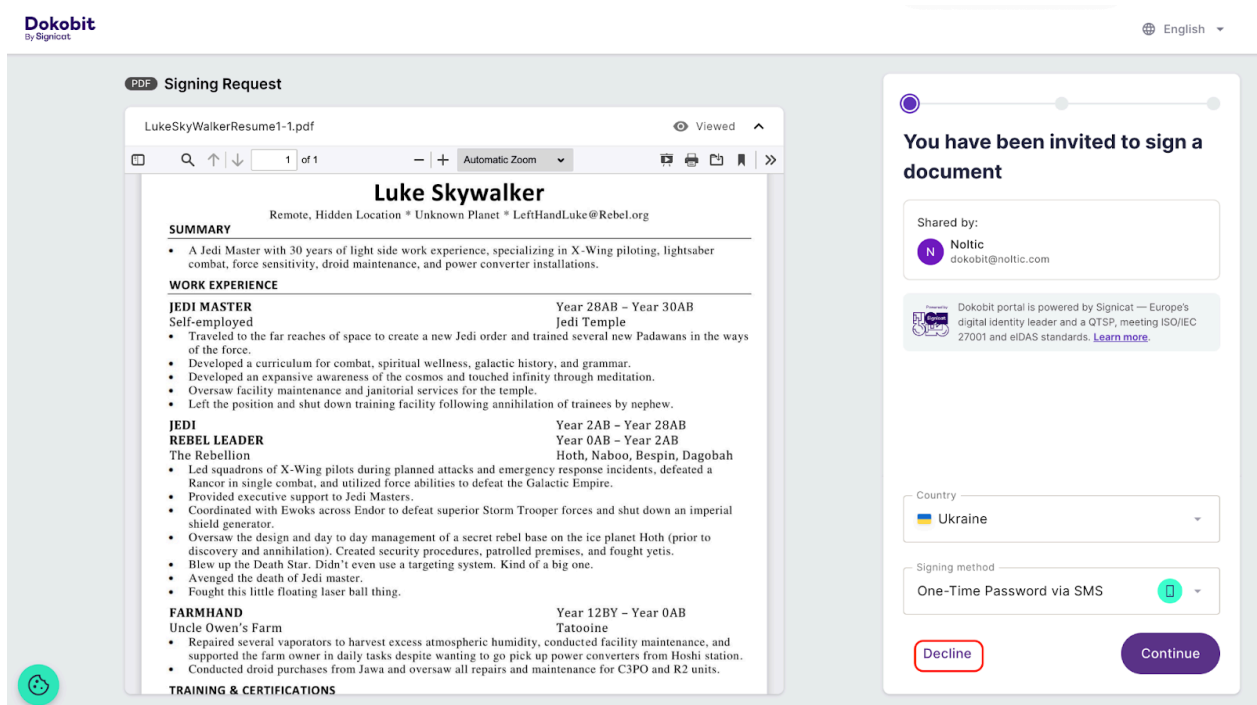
Dokobit
By Signicat

English

PDF Signing Request

LukeSkyWalkerResume1-1.pdf

Viewed

1 of 1

Automatic Zoom

Luke Skywalker

Remote, Hidden Location * Unknown Planet * LeftHandLuke@Rebel.org

SUMMARY

- A Jedi Master with 30 years of light side work experience, specializing in X-Wing piloting, lightsaber combat, force sensitivity, droid maintenance, and power converter installations.

WORK EXPERIENCE

JEDI MASTER Year 28AB – Year 30AB
Self-employed Jedi Temple

- Traveled to the far reaches of space to create a new Jedi order and trained several new Padawans in the ways of the force.
- Developed a curriculum for combat, spiritual wellness, galactic history, and grammar.
- Developed an expansive awareness of the cosmos and touched infinity through meditation.
- Oversaw facility maintenance and janitorial services for the temple.
- Left the position and shut down training facility following annihilation of trainees by nephew.

JEDI Year 2AB – Year 28AB
REBEL LEADER Year 0AB – Year 2AB
The Rebellion Hoth, Naboo, Bespin, Dagobah

- Led squadrons of X-Wing pilots during planned attacks and emergency response incidents, defeated a Rancor in single combat, and utilized force abilities to defeat the Galactic Empire.
- Provided executive support to Jedi Masters.
- Coordinated with Ewoks across Endor to defeat superior Storm Trooper forces and shut down an imperial shield generator.
- Oversaw the design and day to day management of a secret rebel base on the ice planet Hoth (prior to discovery and annihilation). Created security procedures, patrolled premises, and fought yetis.
- Blew up the Death Star. Didn't even use a targeting system. Kind of a big one.
- Avenged the death of Jedi master.
- Fought this little floating laser ball thing.

FARMHAND Year 12BY – Year 0AB
Uncle Owen's Farm Tatooine

- Repaired several vaporators to harvest excess atmospheric humidity, conducted facility maintenance, and supported the farm owner in daily tasks despite wanting to go pick up power converters from Hoshi station.
- Conducted droid purchases from Jawa and oversaw all repairs and maintenance for C3PO and R2 units.

TRAINING & CERTIFICATIONS

You have been invited to sign a document

Shared by:
N Noltic
dokobit@noltic.com

Dokobit portal is powered by Signicat — Europe's digital identity leader and a QTSP, meeting ISO/IEC 27001 and eIDAS standards. Learn more.

Country
Ukraine

Signing method
One-Time Password via SMS

Decline

Continue